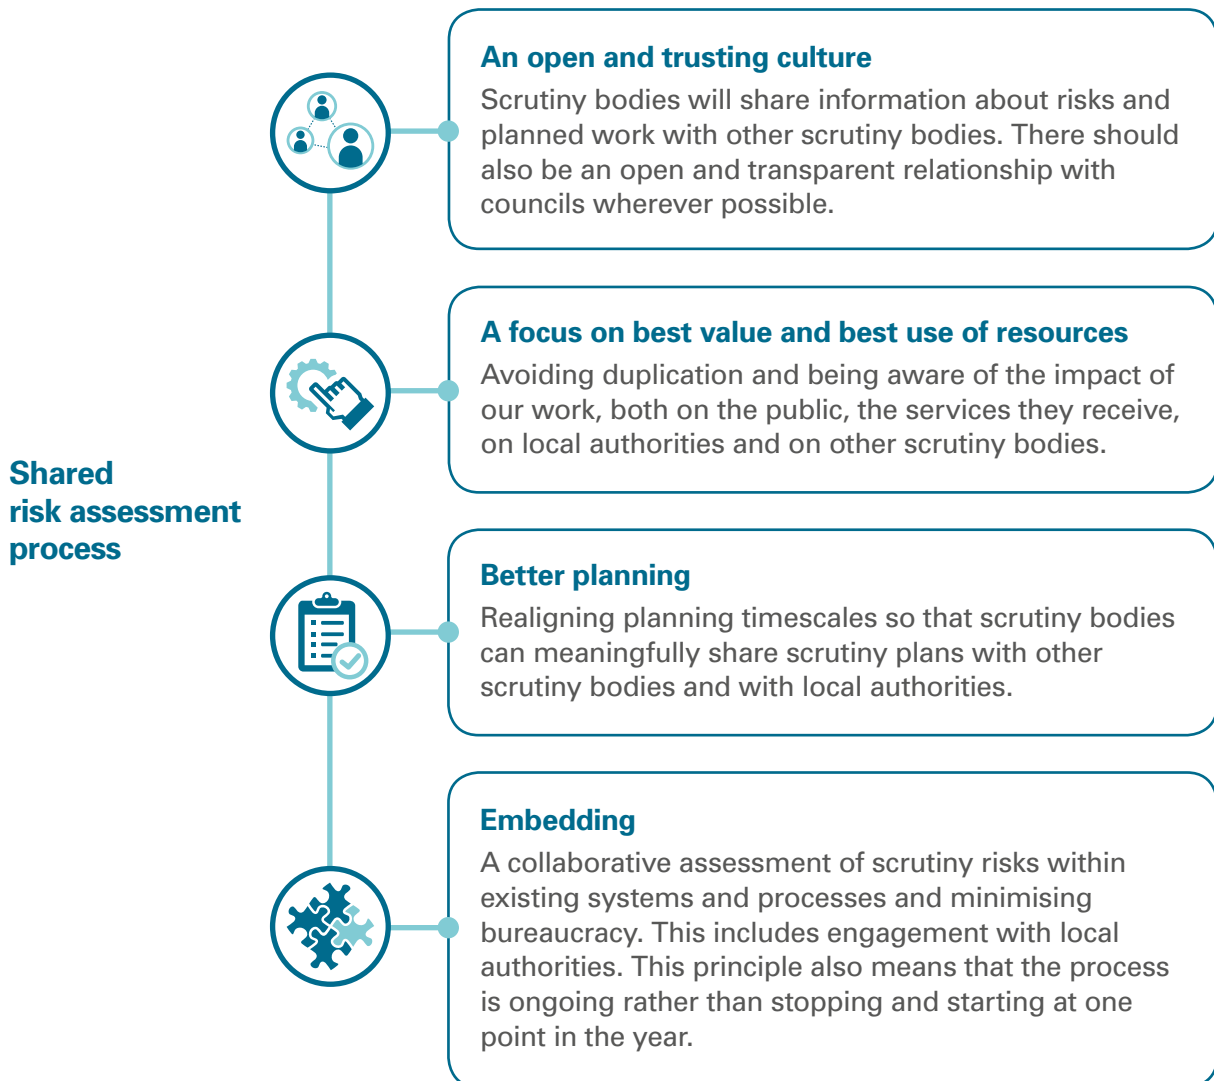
Shared risk assessment process

An open and trusting culture
Scrutiny bodies will share information about risks and planned work with other scrutiny bodies. There should also be an open and transparent relationship with councils wherever possible.

A focus on best value and best use of resources
Avoiding duplication and being aware of the impact of our work, both on the public, the services they receive, on local authorities and on other scrutiny bodies.

Better planning
Realigning planning timescales so that scrutiny bodies can meaningfully share scrutiny plans with other scrutiny bodies and with local authorities.

Embedding
A collaborative assessment of scrutiny risks within existing systems and processes and minimising bureaucracy. This includes engagement with local authorities. This principle also means that the process is ongoing rather than stopping and starting at one point in the year.